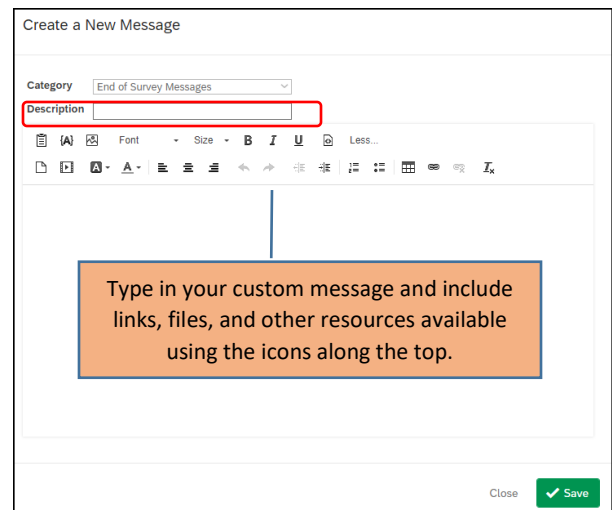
Create a New Message

Category End of Survey Messages

Description

Font Size B I U Less...

Type in your custom message and include links, files, and other resources available using the icons along the top.

Close Save